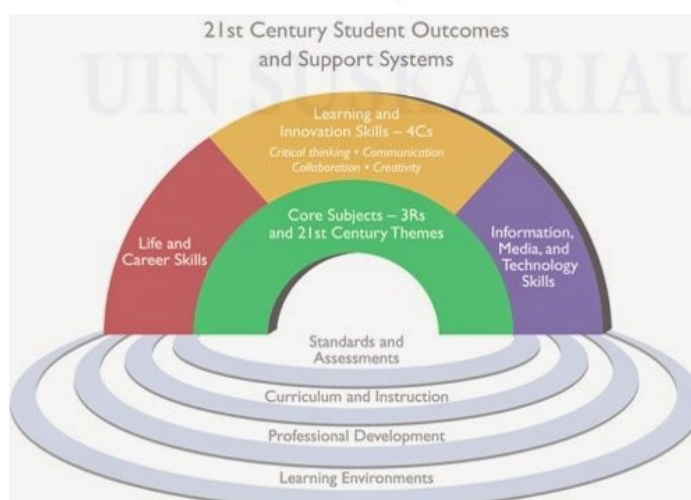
21st Century Student Outcomes and Support Systems

UIN SUSKA RIAU

Learning and Innovation Skills – 4Cs

Critical thinking • Communication Collaboration • Creativity

Life and Career Skills

Core Subjects – 3Rs and 21st Century Themes

Information, Media, and Technology Skills

Standards and Assessments

Curriculum and Instruction

Professional Development

Learning Environments